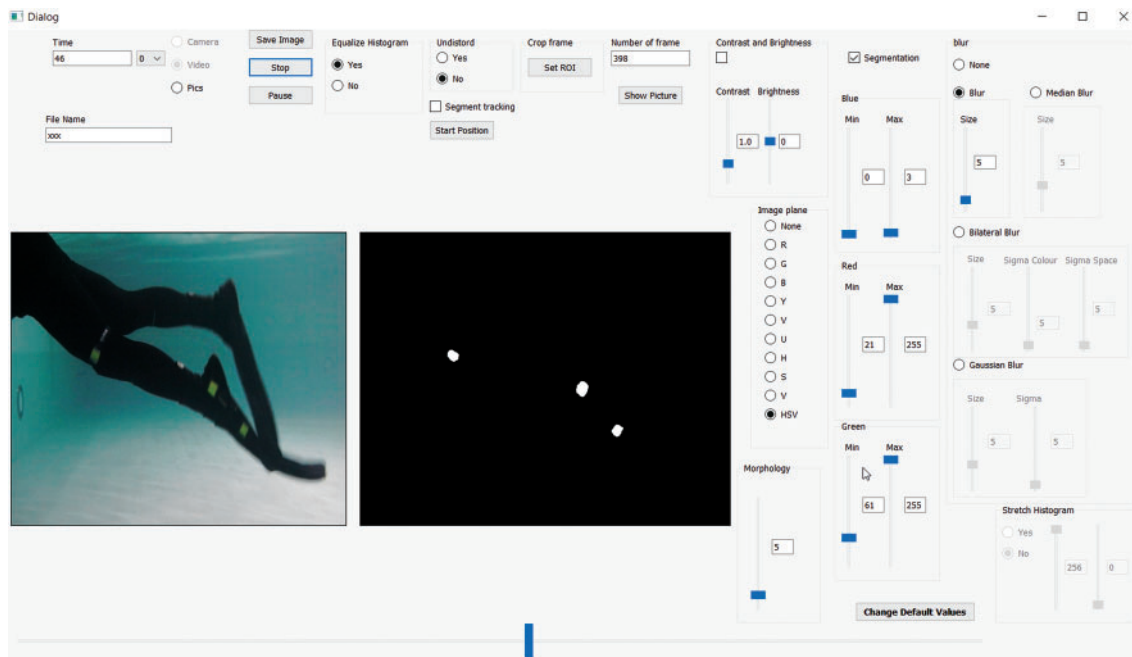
Dialog

Time
46
0
Camera
Video
Pics

Save Image
Stop
Pause

Equalize Histogram
Yes
No

Undistord
Yes
No

Segment tracking
Start Position

Crop frame
Set ROI

Number of frame
398
Show Picture

Contrast and Brightness
Contrast Brightness
1.0
0

Segmentation

blur
None
Blur
Median Blur
Size
5
Size
5

File Name
xxx

Blue
Min Max
0
3

Image plane
None
R
G
B
Y
V
U
H
S
V
HSV

Red
Min Max
21
255

Green
Min Max
61
255

Bilateral Blur
Size Sigma Colour Sigma Space
5
5
5

Gaussian Blur
Size Sigma
5
5

Morphology
5

Stretch Histogram
Yes
No
256
0

Change Default Values